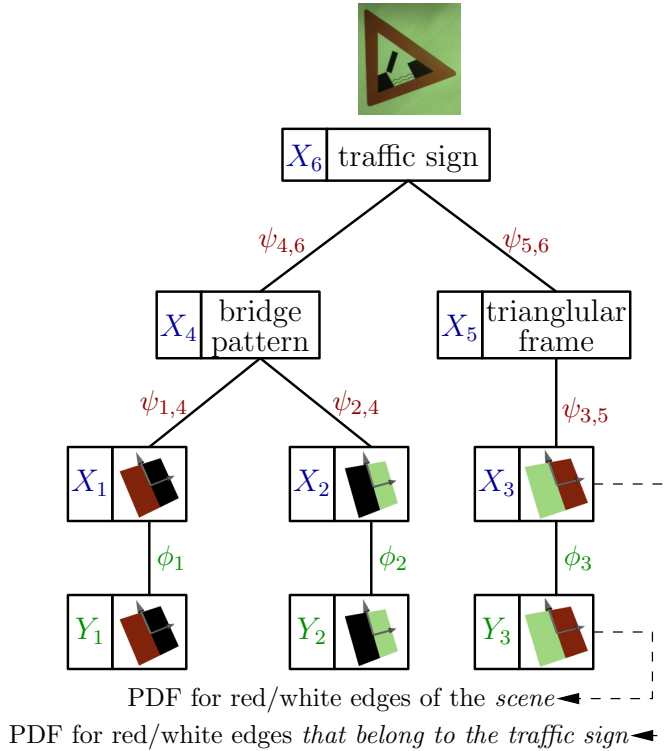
$X_6$ traffic sign

$\psi_{4,6}$

$\psi_{5,6}$

$X_4$ bridge pattern

$X_5$ trianglular frame

$\psi_{1,4}$

$\psi_{2,4}$

$\psi_{3,5}$

$X_1$

$X_2$

$X_3$

$\phi_1$

$\phi_2$

$\phi_3$

$Y_1$

$Y_2$

$Y_3$

PDF for red/white edges of the *scene*

PDF for red/white edges *that belong to the traffic sign*